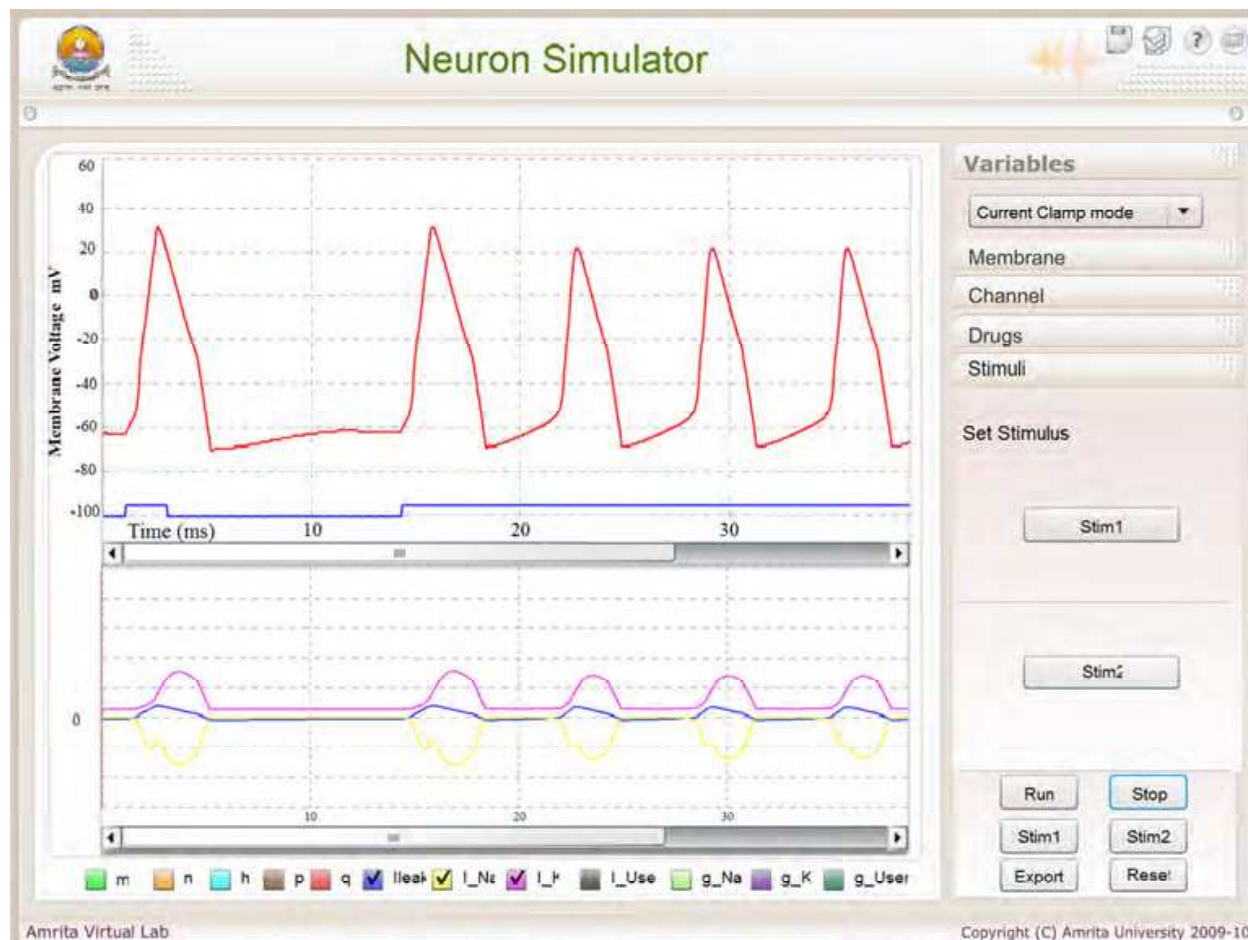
Neuron Simulator

Membrane Voltage mV

60
40
20
0
-20
-40
-60
-80
-100

Time (ms) 10 20 30

0

10 20 30

m n h p q Ileak I_Na I_K I_Use g_Na g_K g_User

Variables

Current Clamp mode

Membrane

Channel

Drugs

Stimuli

Set Stimulus

Stim1

Stim2

Run Stop

Stim1 Stim2

Export Reset

Amrita Virtual Lab

Copyright (C) Amrita University 2009-10